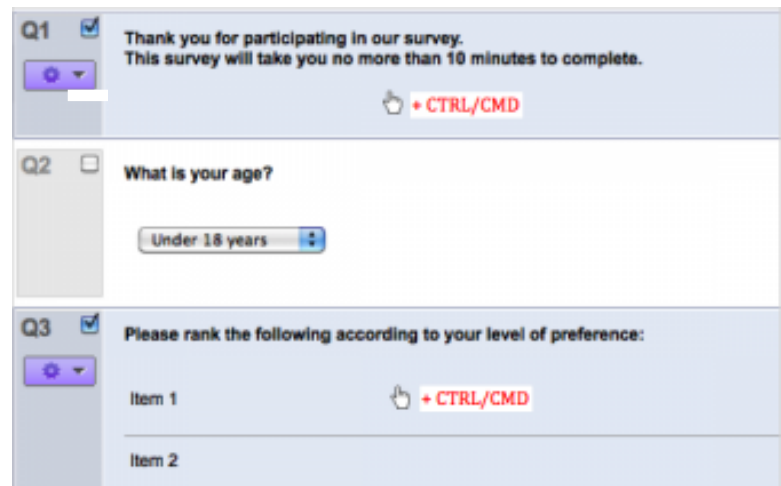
Q1

Thank you for participating in our survey.
This survey will take you no more than 10 minutes to complete.

+ CTRL/CMD

Q2

What is your age?

Under 18 years

Q3

Please rank the following according to your level of preference:

Item 1

+ CTRL/CMD

Item 2